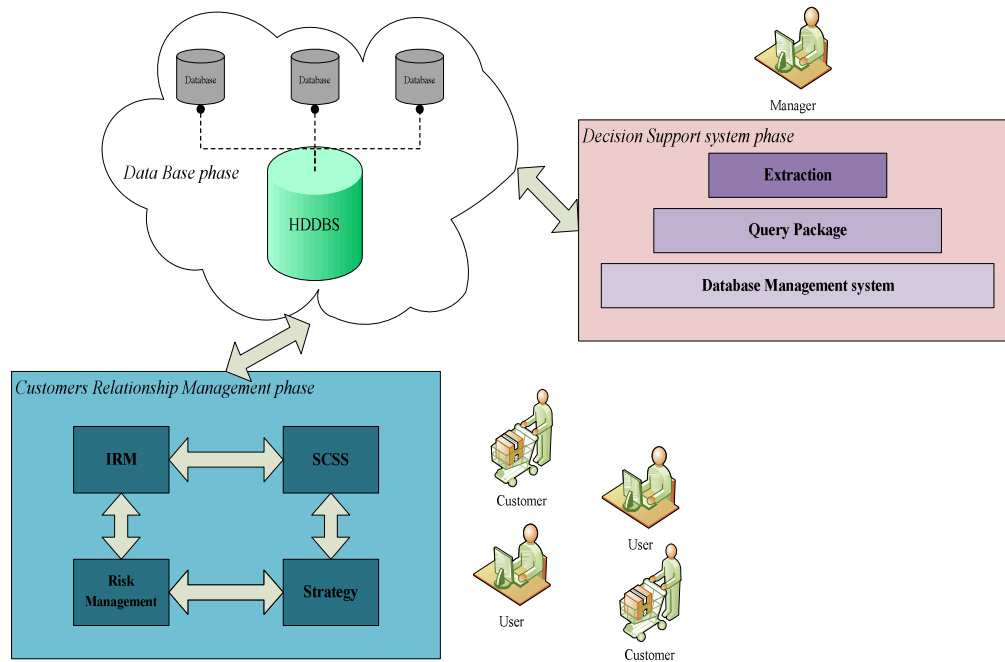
Database
Database
Database

Data Base phase

HDDBS

Manager

Decision Support system phase

Extraction

Query Package

Database Management system

Customers Relationship Management phase

IRM

SCSS

Risk Management

Strategy

Customer

User

User

Customer